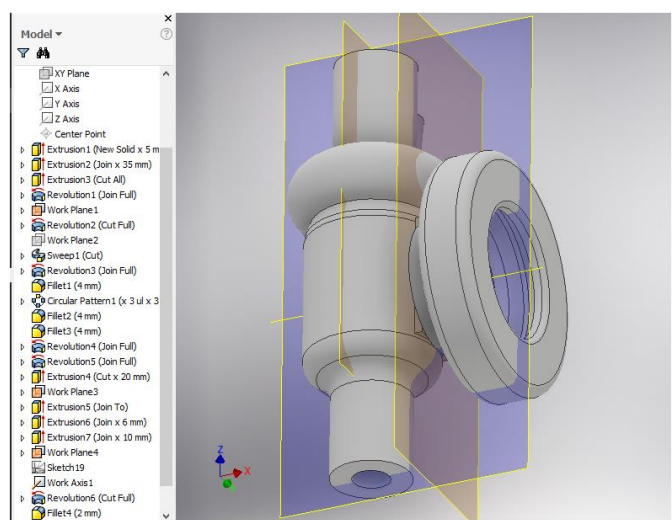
Model ▾
×
?
XY Plane
X Axis
Y Axis
Z Axis
Center Point
Extrusion1 (New Solid x 5 m
Extrusion2 (Join x 35 mm)
Extrusion3 (Cut All)
Revolution1 (Join Full)
Work Plane1
Revolution2 (Cut Full)
Work Plane2
Sweep1 (Cut)
Revolution3 (Join Full)
Fillet1 (4 mm)
Circular Pattern1 (x 3 ul x 3
Fillet2 (4 mm)
Fillet3 (4 mm)
Revolution4 (Join Full)
Revolution5 (Join Full)
Extrusion4 (Cut x 20 mm)
Work Plane3
Extrusion5 (Join To)
Extrusion6 (Join x 6 mm)
Extrusion7 (Join x 10 mm)
Work Plane4
Sketch19
Work Axis1
Revolution6 (Cut Full)
Fillet4 (2 mm)
Z
X